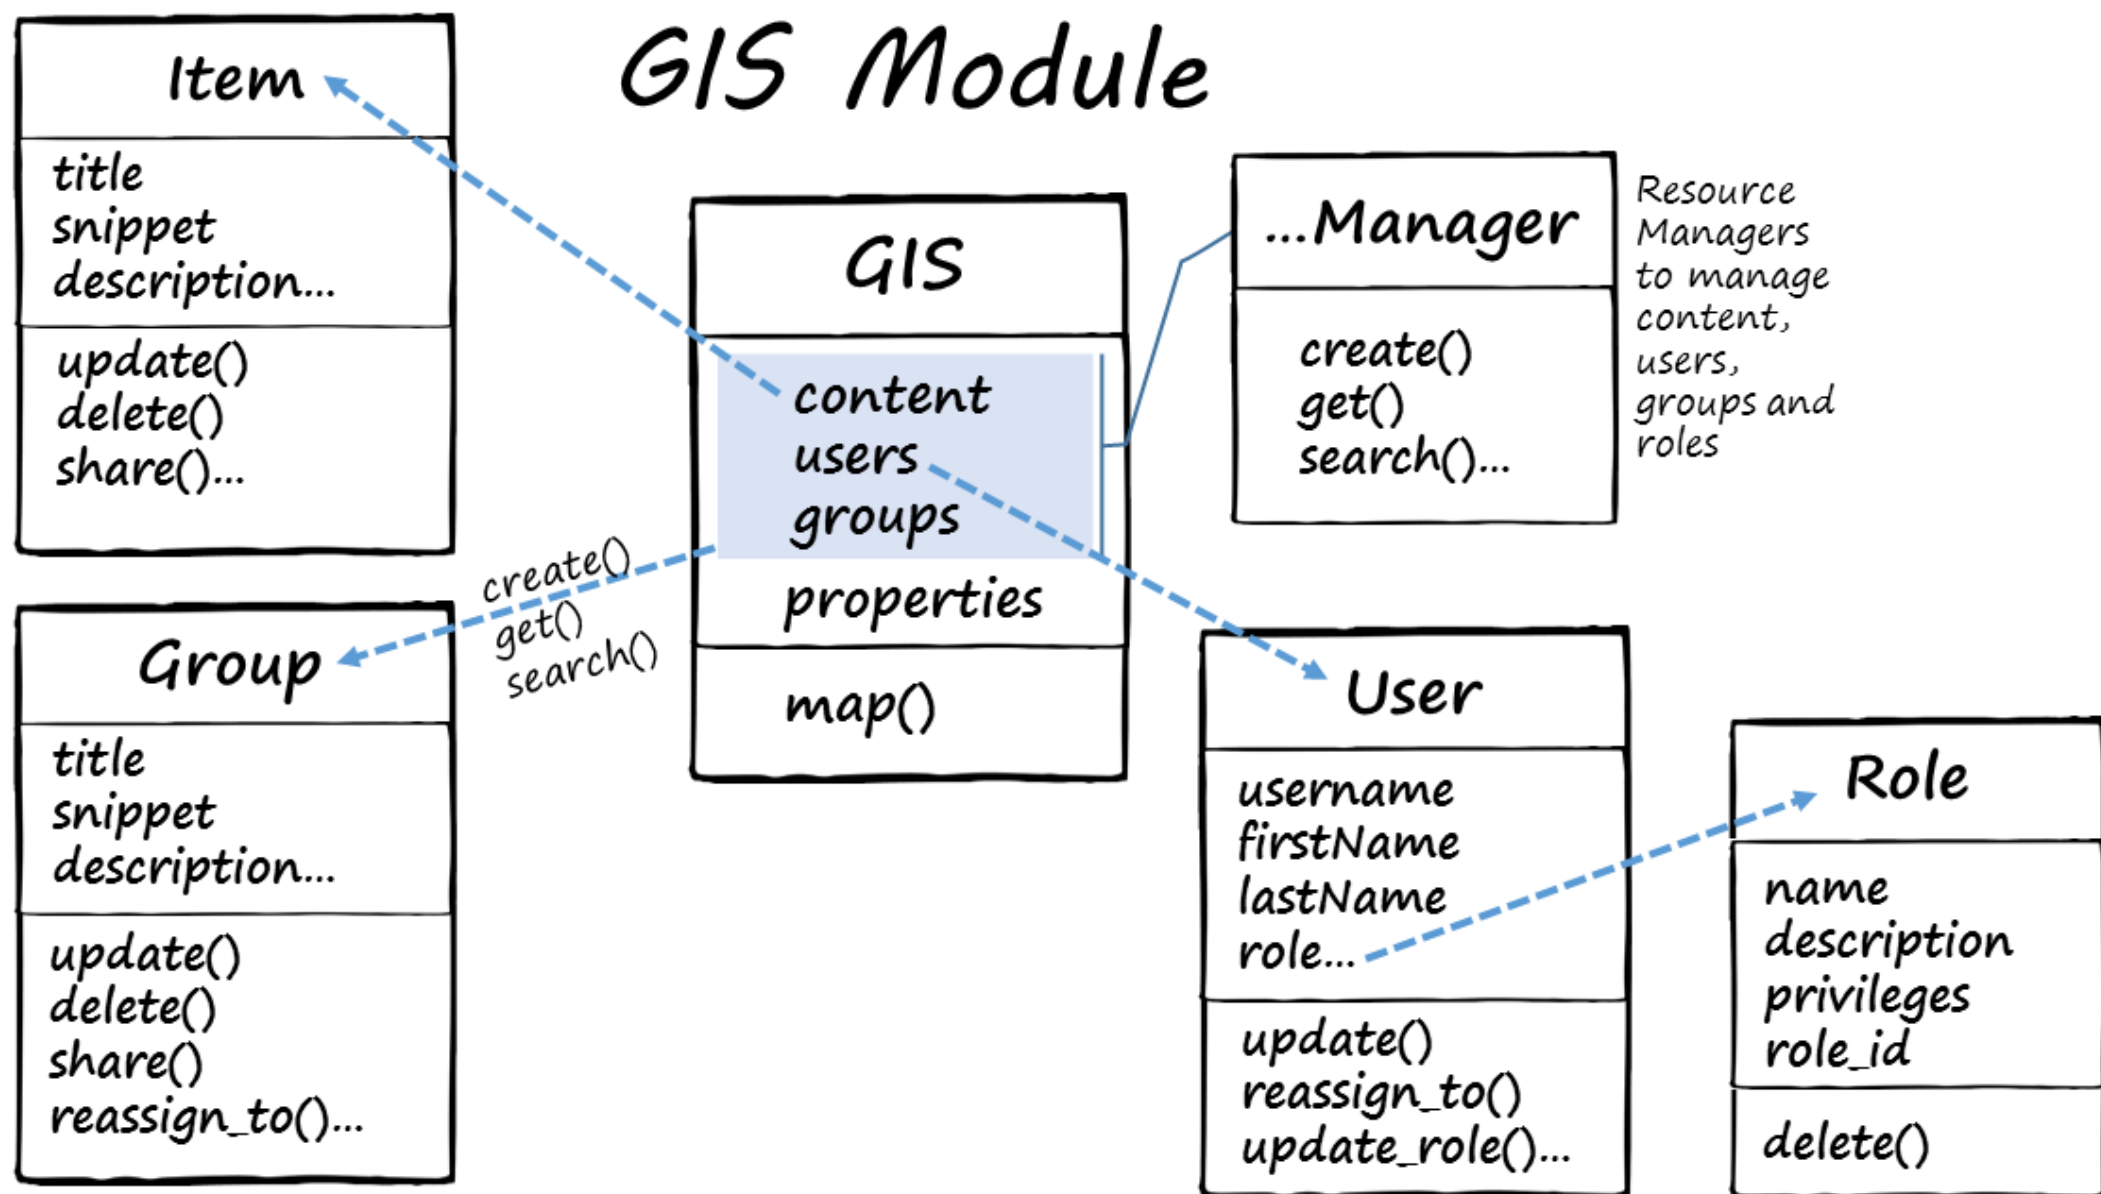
GIS Module

Item

title
snippet
description...

update()
delete()
share()...

GIS

content
users
groups
properties

map()

...Manager

create()
get()
search()...

Resource Managers to manage content, users, groups and roles

create()
get()
search()

Group

title
snippet
description...

update()
delete()
share()
reassign_to()...

User

username
firstName
lastName
role...

update()
reassign_to()
update_role()...

Role

name
description
privileges
role_id

delete()